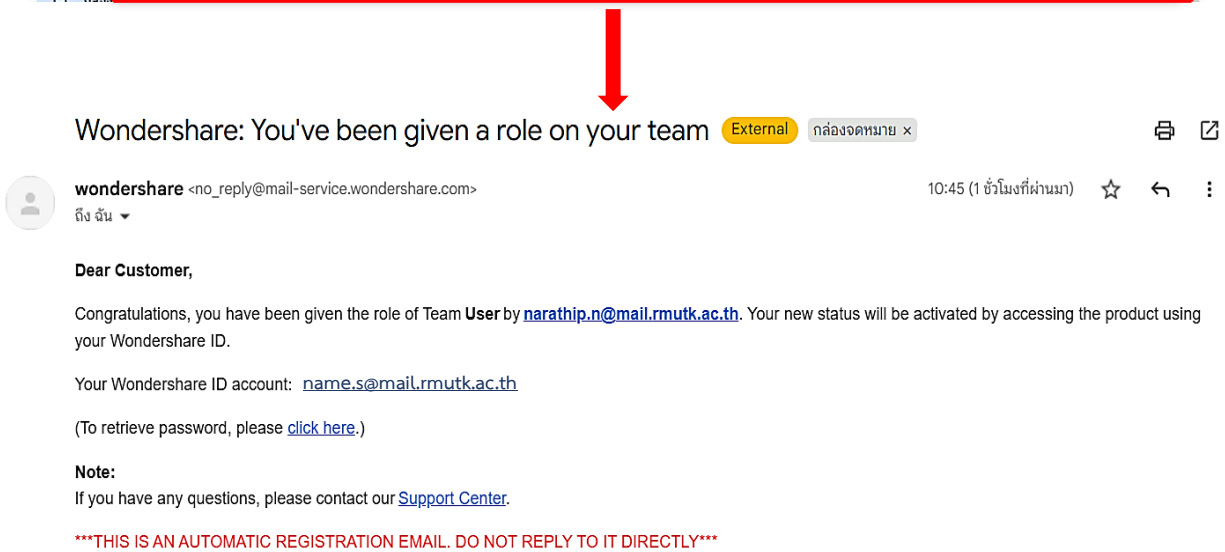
Wondershare: You've been given a role on your team External กล่องจดหมาย ×

wondershare <no_reply@mail-service.wondershare.com>
ถึง ฉัน

10:45 (1 ชั่วโมงที่ผ่านมา)

Dear Customer,

Congratulations, you have been given the role of Team User by narathip.n@mail.rmutk.ac.th. Your new status will be activated by accessing the product using your Wondershare ID.

Your Wondershare ID account: name.s@mail.rmutk.ac.th

(To retrieve password, please click here.)

Note:
If you have any questions, please contact our Support Center.

***THIS IS AN AUTOMATIC REGISTRATION EMAIL. DO NOT REPLY TO IT DIRECTLY***